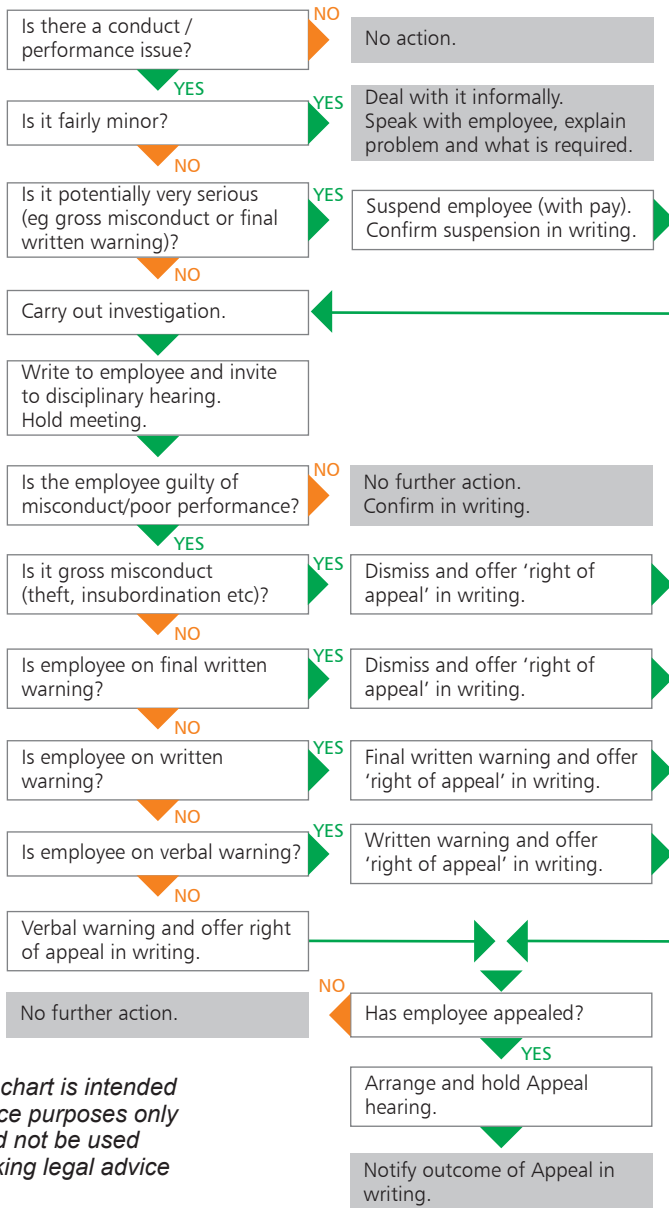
Is there a conduct / performance issue?

NO

No action.

YES

Is it fairly minor?

YES

Deal with it informally. Speak with employee, explain problem and what is required.

NO

Is it potentially very serious (eg gross misconduct or final written warning)?

YES

Suspend employee (with pay). Confirm suspension in writing.

NO

Carry out investigation.

Write to employee and invite to disciplinary hearing. Hold meeting.

Is the employee guilty of misconduct/poor performance?

NO

No further action. Confirm in writing.

YES

Is it gross misconduct (theft, insubordination etc)?

YES

Dismiss and offer 'right of appeal' in writing.

NO

Is employee on final written warning?

YES

Dismiss and offer 'right of appeal' in writing.

NO

Is employee on written warning?

YES

Final written warning and offer 'right of appeal' in writing.

NO

Is employee on verbal warning?

YES

Written warning and offer 'right of appeal' in writing.

NO

Verbal warning and offer right of appeal in writing.

No further action.

NO

Has employee appealed?

YES

Arrange and hold Appeal hearing.

Notify outcome of Appeal in writing.

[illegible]chart is intended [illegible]ce purposes only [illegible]d not be used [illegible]king legal advice